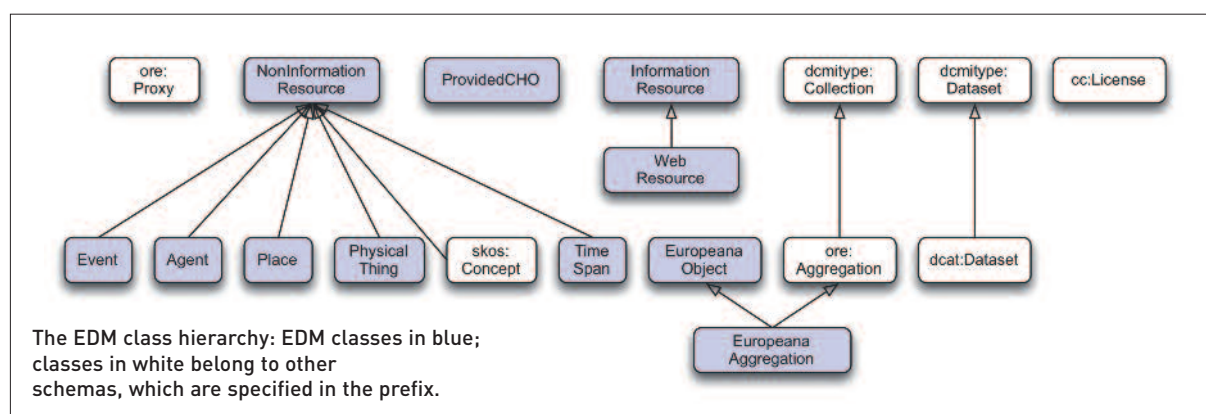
ore: Proxy

NonInformation Resource

ProvidedCHO

Information Resource

dcmitype: Collection

dcmitype: Dataset

cc:License

Web Resource

Event

Agent

Place

Physical Thing

skos: Concept

Time Span

Europeana Object

ore: Aggregation

dcat:Dataset

Europeana Aggregation

The EDM class hierarchy: EDM classes in blue; classes in white belong to other schemas, which are specified in the prefix.